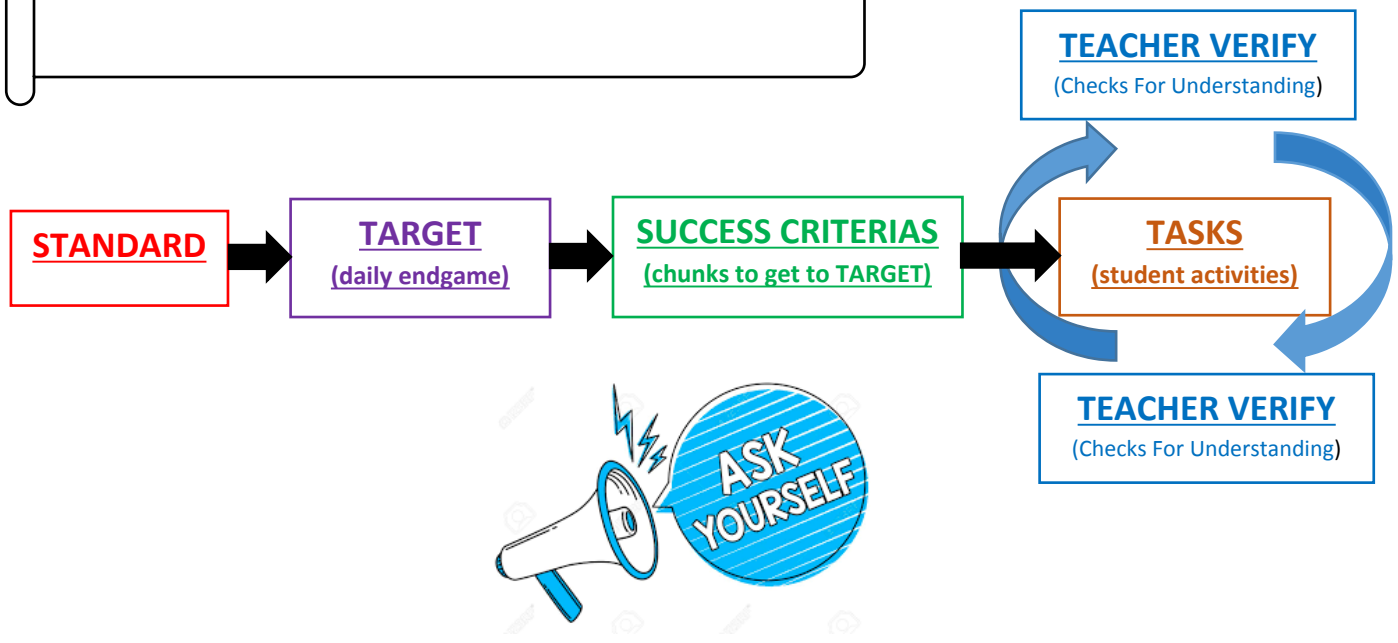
TEACHER VERIFY
(Checks For Understanding)

STANDARD

TARGET
(daily endgame)

SUCCESS CRITERIAS
(chunks to get to TARGET)

TASKS
(student activities)

TEACHER VERIFY
(Checks For Understanding)

ASK YOURSELF